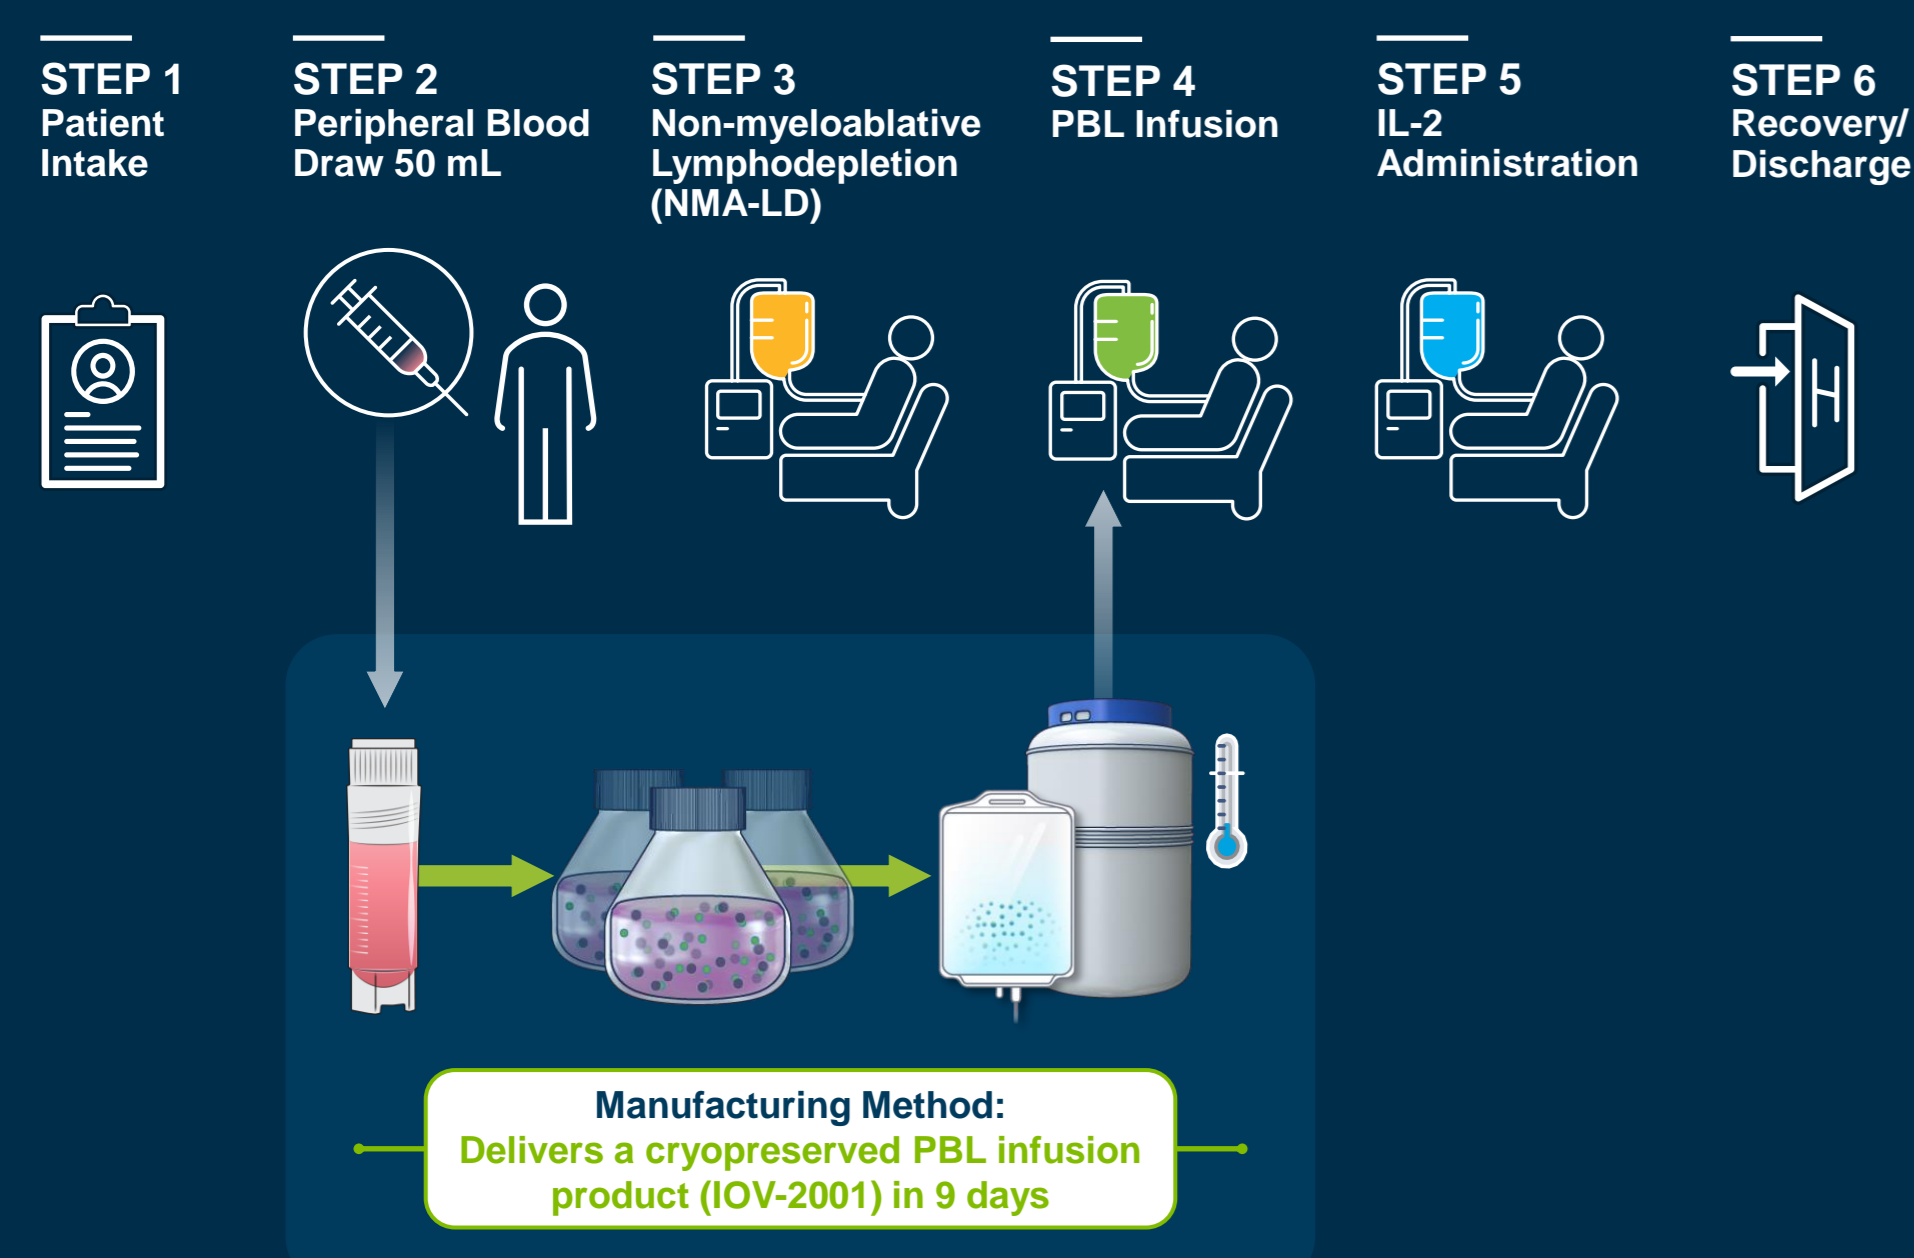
STEP 1
Patient Intake

STEP 2
Peripheral Blood Draw 50 mL

STEP 3
Non-myeloablative Lymphodepletion (NMA-LD)

STEP 4
PBL Infusion

STEP 5
IL-2 Administration

STEP 6
Recovery/ Discharge

Manufacturing Method:
Delivers a cryopreserved PBL infusion product (IOV-2001) in 9 days